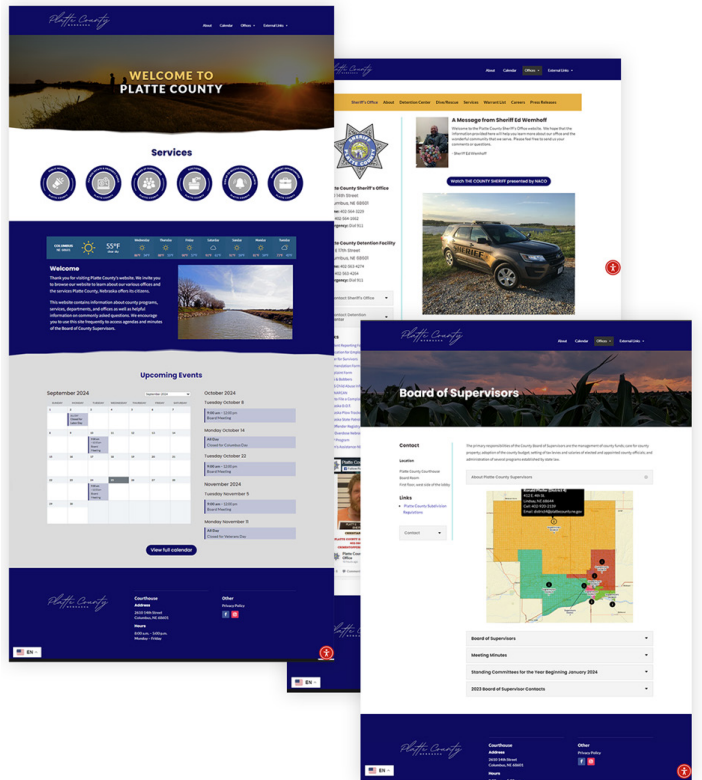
Platte County NEBRASKA

About Calendar Offices External Links

WELCOME TO PLATTE COUNTY

Services

Welcome

Thank you for visiting Platte County's website. We invite you to browse our website to learn about our various offices and the services Platte County, Nebraska offers its citizens.

This website contains information about county programs, services, departments, and offices as well as helpful information on commonly asked questions. We encourage you to use this site frequently to access agendas and minutes of the Board of County Supervisors.

55°F

Upcoming Events

September 2024

October 2024

Tuesday October 8

9:00 am - 12:00 pm Board Meeting

Monday October 14

All Day Closed for Columbus Day

Tuesday October 22

9:00 am - 12:00 pm Board Meeting

November 2024

Tuesday November 5

9:00 am - 12:00 pm Board Meeting

Monday November 11

All Day Closed for Veterans Day

View full calendar

Courthouse

Address

2610 14th Street Columbus, NE 68601

Hours

8:00 am - 5:00 pm Monday - Friday

Other

Privacy Policy

EN

Sheriff's Office About Detention Center Drive/Rescue Services Warrant List Careers Press Releases

A Message from Sheriff Ed Wemhoff

Welcome to the Platte County Sheriff's Office website. We hope that the information provided here will help you learn more about our office and the wonderful community that we serve. Please feel free to send us your comments or questions.

- Sheriff Ed Wemhoff

Watch THE COUNTY SHERIFF presented by NACO

te County Sheriff's Office

te County Detention Facility

Board of Supervisors

Contact

Location

Platte County Courthouse Boardroom First floor, west side of the lobby

Links

Platte County Subdivision Regulations

The primary responsibilities of the County Board of Supervisors are the management of county funds, care for county property, adoption of the county budget, setting of tax levies and salaries of elected and appointed county officials, and administration of several programs established by state law.

About Platte County Supervisors

Board of Supervisors

Meeting Minutes

Standing Committees for the Year Beginning January 2024

2023 Board of Supervisor Contacts

Courthouse

Address

2610 14th Street Columbus, NE 68601

Hours

Other

Privacy Policy

EN